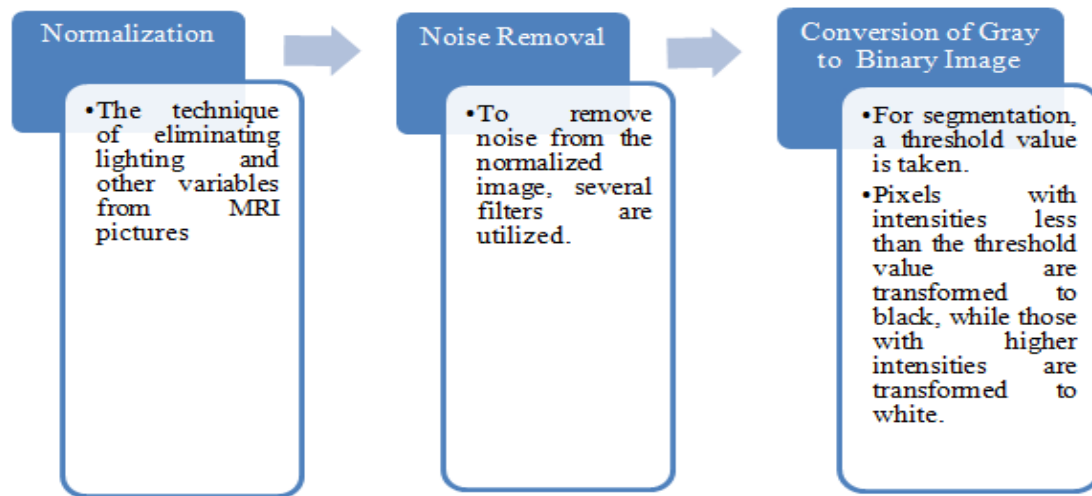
Normalization

•The technique of eliminating lighting and other variables from MRI pictures

Noise Removal

•To remove noise from the normalized image, several filters are utilized.

Conversion of Gray to Binary Image

•For segmentation, a threshold value is taken.
•Pixels with intensities less than the threshold value are transformed to black, while those with higher intensities are transformed to white.